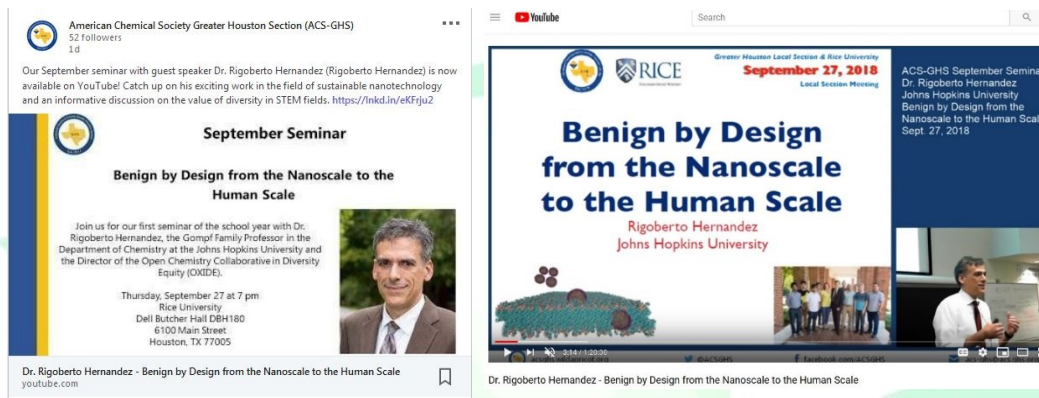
American Chemical Society Greater Houston Section (ACS-GHS)
52 followers
1d
...

Our September seminar with guest speaker Dr. Rigoberto Hernandez (Rigoberto Hernandez) is now available on YouTube! Catch up on his exciting work in the field of sustainable nanotechnology and an informative discussion on the value of diversity in STEM fields. https://lnkd.in/eKFrju2

September Seminar

Benign by Design from the Nanoscale to the Human Scale

Join us for our first seminar of the school year with Dr. Rigoberto Hernandez, the Gompf Family Professor in the Department of Chemistry at the Johns Hopkins University and the Director of the Open Chemistry Collaborative in Diversity Equity (OXIDE).

Thursday, September 27 at 7 pm
Rice University
Dell Butcher Hall DBH180
6100 Main Street
Houston, TX 77005

Dr. Rigoberto Hernandez - Benign by Design from the Nanoscale to the Human Scale
youtube.com

YouTube
Search

RICE
Greater Houston Local Section & Rice University
September 27, 2018
Local Section Meeting

Benign by Design from the Nanoscale to the Human Scale
Rigoberto Hernandez
Johns Hopkins University

ACS-GHS September Semina
Dr. Rigoberto Hernandez
Johns Hopkins University
Benign by Design from the
Nanoscale to the Human Scal
Sept. 27, 2018

3:14 / 1:20:36
@ACSGHS
facebook.com/ACSGHS

Dr. Rigoberto Hernandez - Benign by Design from the Nanoscale to the Human Scale